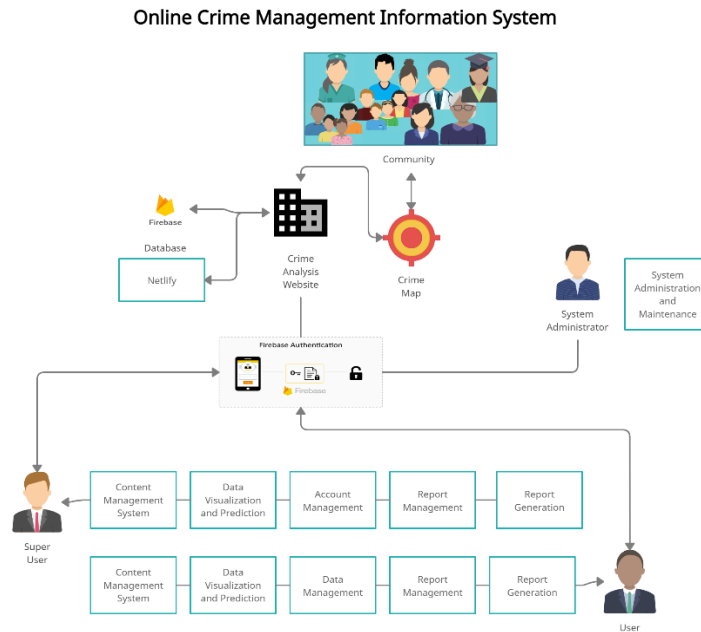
Online Crime Management Information System

Community

Firebase

Database

Netlify

Crime Analysis Website

Crime Map

System Administrator

System Administration and Maintenance

Firebase Authentication

Firebase

Super User

Content Management System

Data Visualization and Prediction

Account Management

Report Management

Report Generation

Content Management System

Data Visualization and Prediction

Data Management

Report Management

Report Generation

User